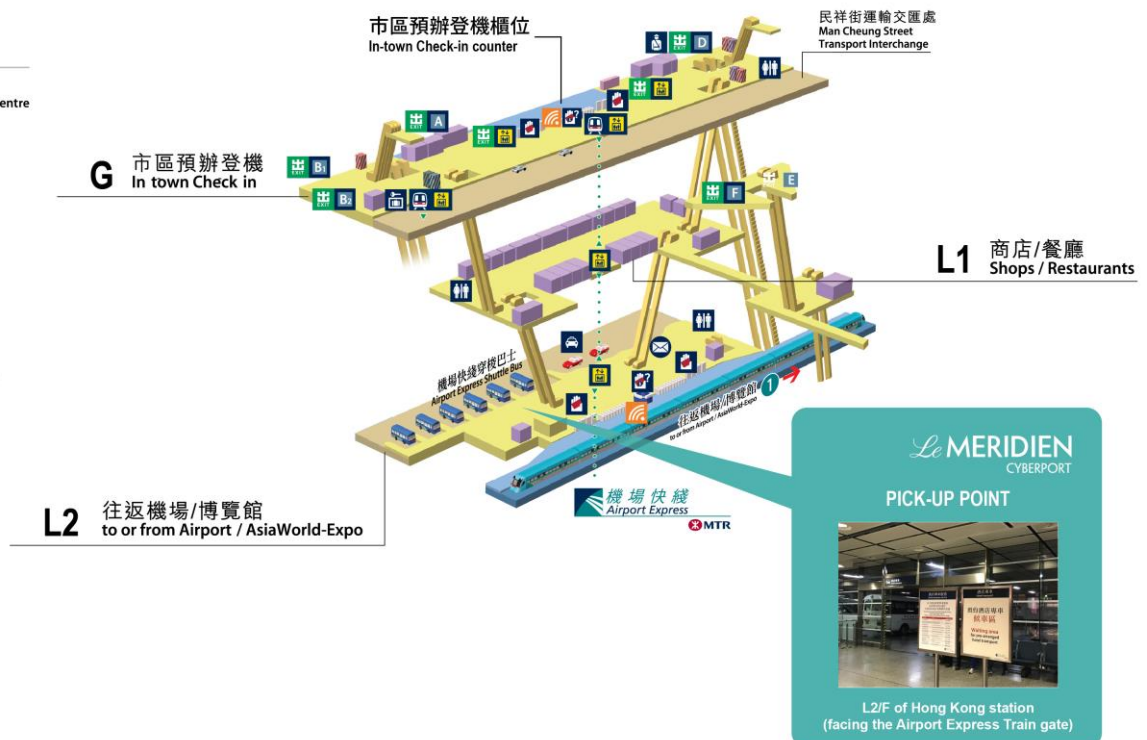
entre

市區預辦登機櫃位
In-town Check-in counter

民祥街運輸交匯處
Man Cheung Street
Transport Interchange

EXIT D

EXIT A

G 市區預辦登機
In town Check in

EXIT B1

EXIT B2

EXIT F

E

L1 商店/餐廳
Shops / Restaurants

機場快綫穿梭巴士
Airport Express Shuttle Bus

往返機場/博覽館
to or from Airport / AsiaWorld-Expo

1

L2 往返機場/博覽館
to or from Airport / AsiaWorld-Expo

機場快綫
Airport Express
MTR

Le MERIDIEN
CYBERPORT

PICK-UP POINT

Waiting area

L2/F of Hong Kong station
(facing the Airport Express Train gate)